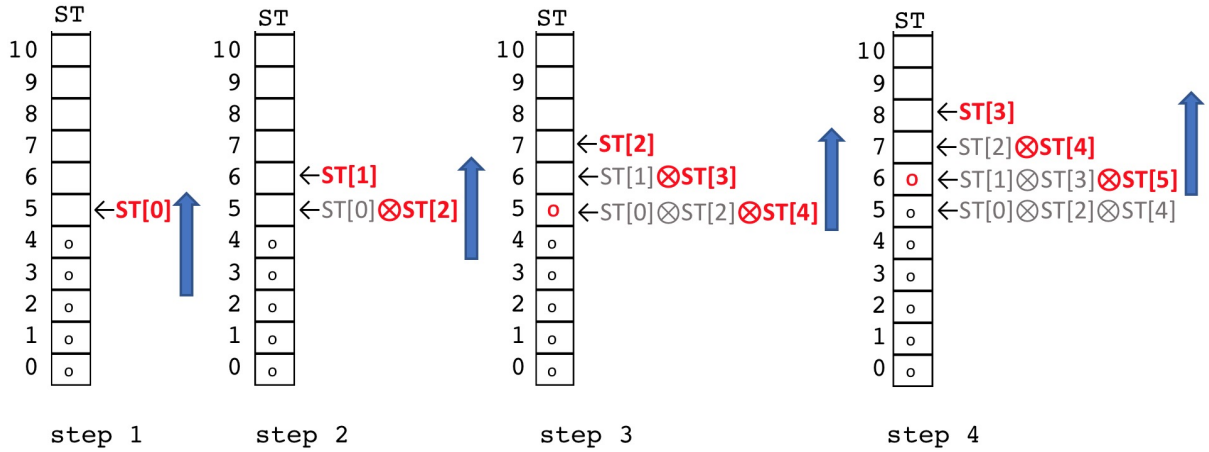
ST
10
9
8
7
6
5 ← ST[0]
4 o
3 o
2 o
1 o
0 o

step 1

ST
10
9
8
7
6 ← ST[1]
5 ← ST[0] $\otimes$ ST[2]
4 o
3 o
2 o
1 o
0 o

step 2

ST
10
9
8
7 ← ST[2]
6 ← ST[1] $\otimes$ ST[3]
5 o ← ST[0] $\otimes$ ST[2] $\otimes$ ST[4]
4 o
3 o
2 o
1 o
0 o

step 3

ST
10
9
8 ← ST[3]
7 ← ST[2] $\otimes$ ST[4]
6 o ← ST[1] $\otimes$ ST[3] $\otimes$ ST[5]
5 o ← ST[0] $\otimes$ ST[2] $\otimes$ ST[4]
4 o
3 o
2 o
1 o
0 o

step 4